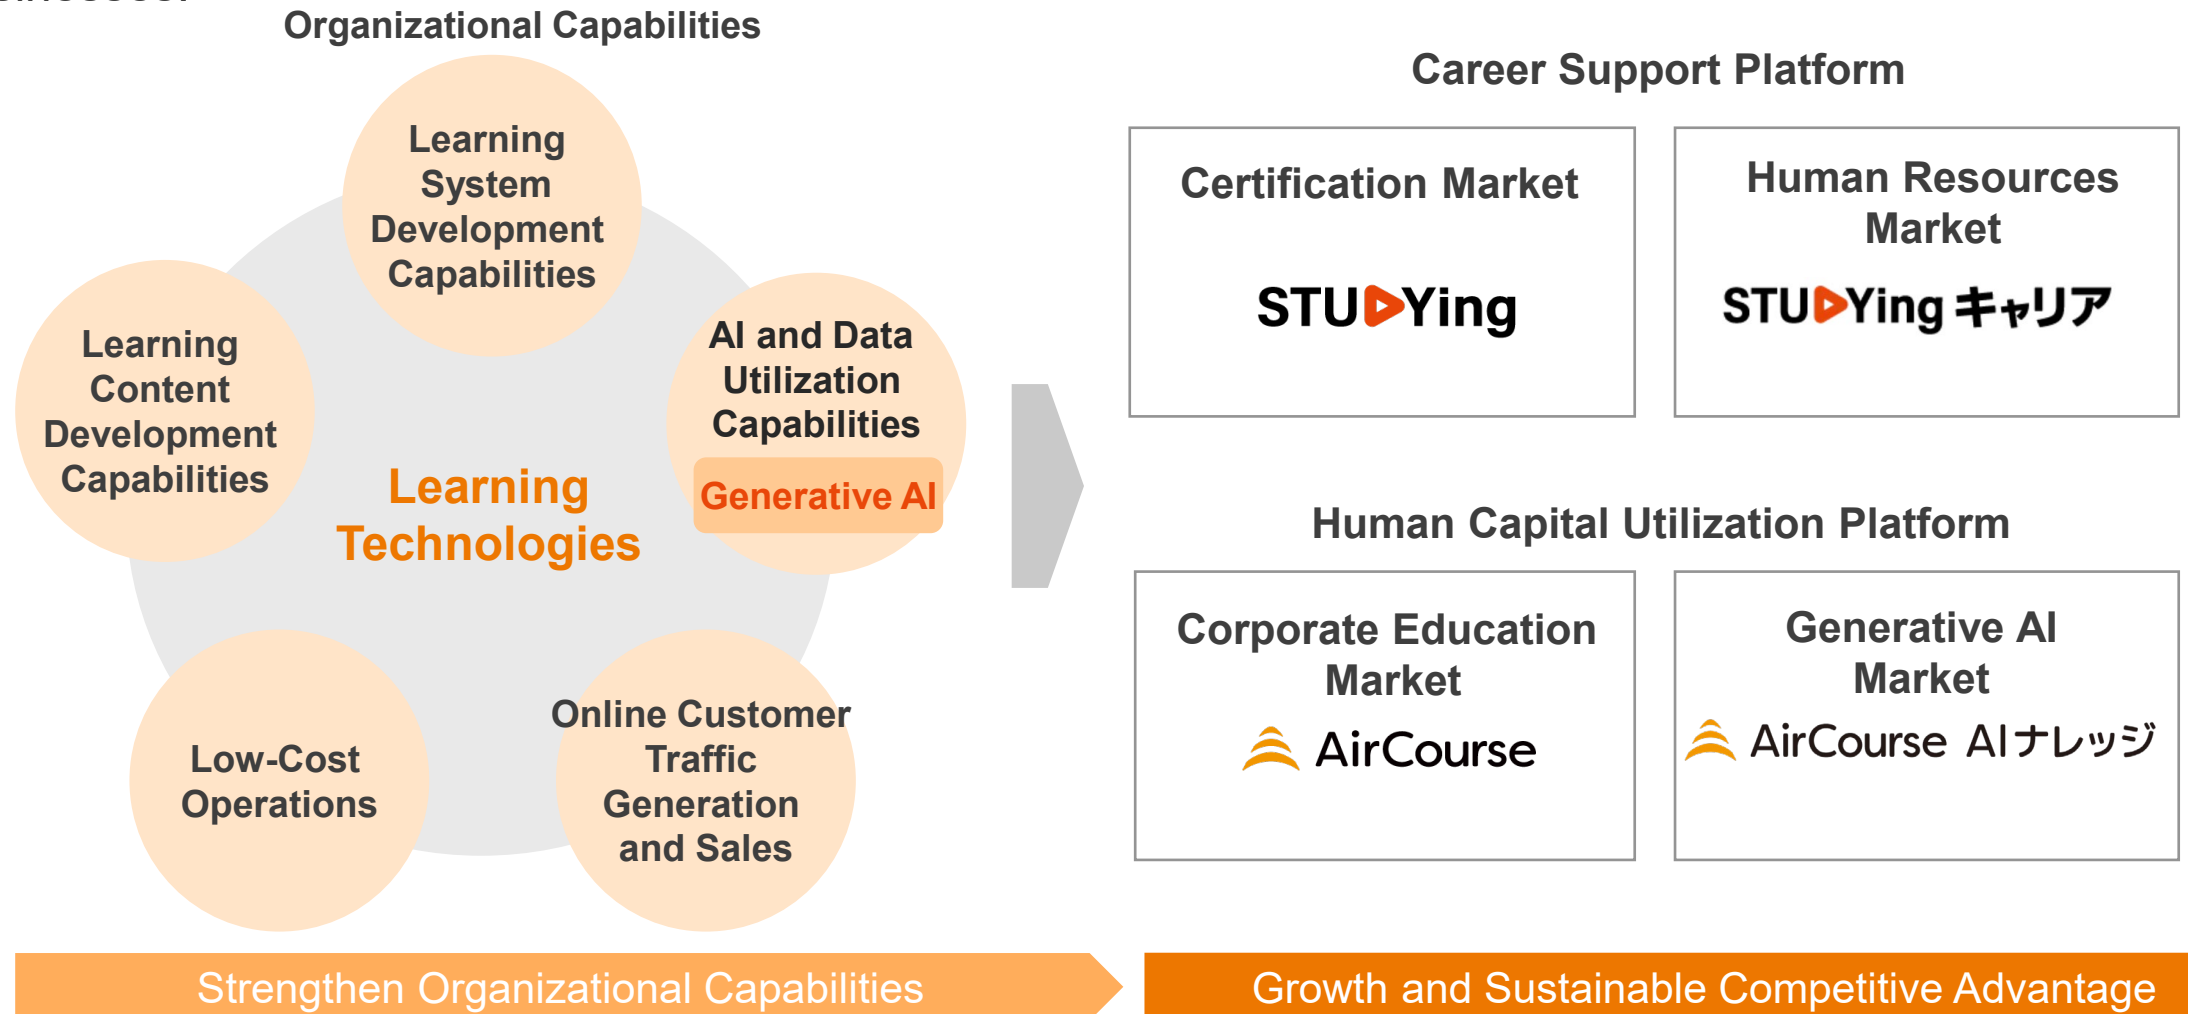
Organizational Capabilities

Learning System Development Capabilities

Learning Content Development Capabilities

AI and Data Utilization Capabilities

Generative AI

Learning Technologies

Low-Cost Operations

Online Customer Traffic Generation and Sales

Career Support Platform

Certification Market

STUDYing

Human Resources Market

STUDYing キャリア

Human Capital Utilization Platform

Corporate Education Market

AirCourse

Generative AI Market

AirCourse AIナレッジ

Strengthen Organizational Capabilities

Growth and Sustainable Competitive Advantage